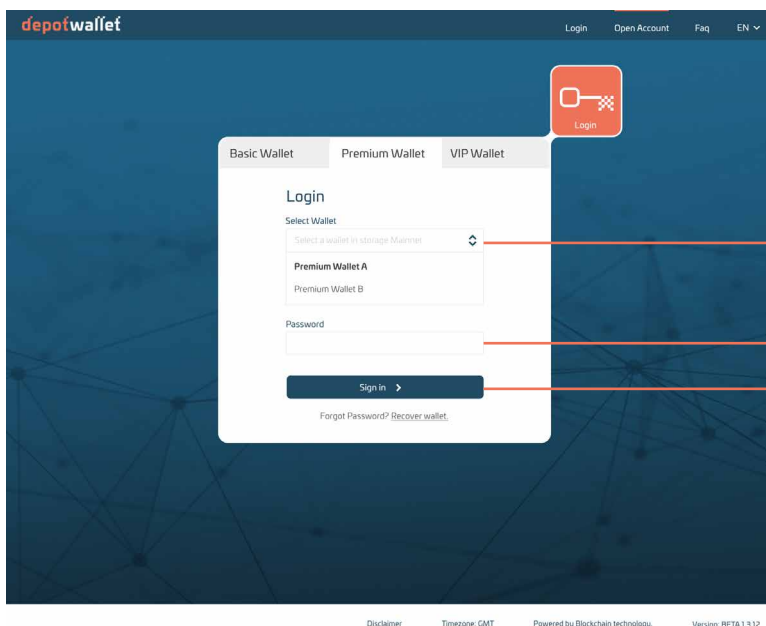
depotwallet

Login Open Account Faq EN

Login

Basic Wallet Premium Wallet VIP Wallet

Login

Select Wallet

Select a wallet in storage Mainnet

Premium Wallet A

Premium Wallet B

Password

Sign in

Forgot Password? Recover wallet.

Disclaimer Timezone: GMT Powered by Blockchain technology. Version: BETA 1.3.12